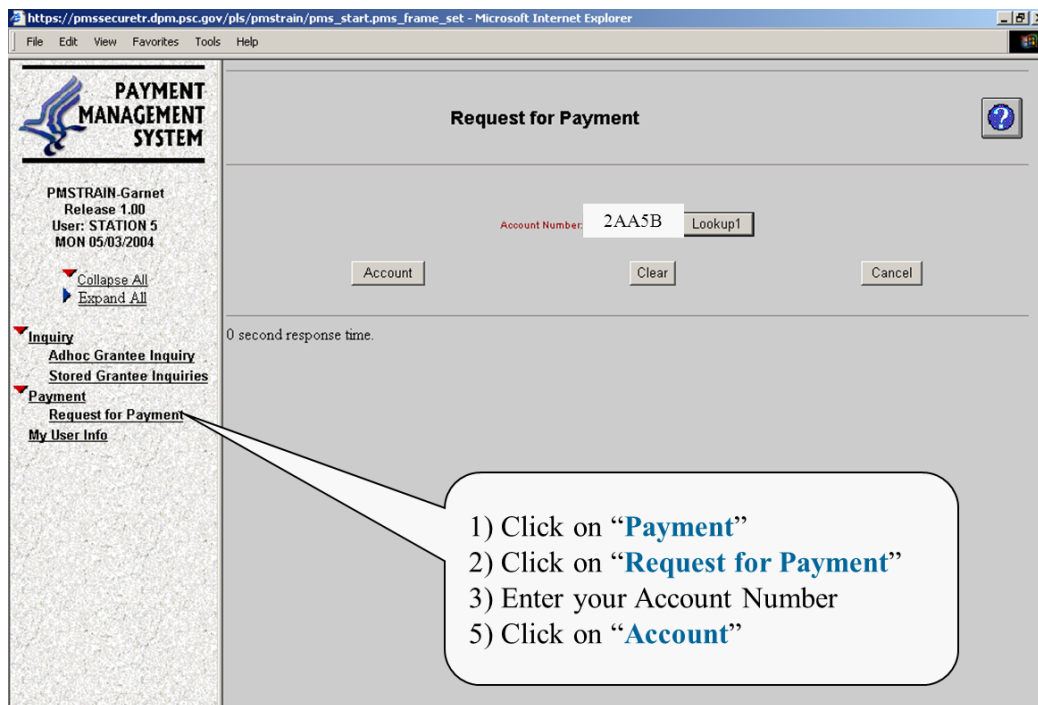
https://pmssecuretr.dpm.psc.gov/pls/pmstrain/pms_start.pms_frame_set - Microsoft Internet Explorer

File Edit View Favorites Tools Help

PAYMENT MANAGEMENT SYSTEM

PMSTRAIN-Garnet
Release 1.00
User: STATION 5
MON 05/03/2004

Collapse All
Expand All

Inquiry
Adhoc Grantee Inquiry
Stored Grantee Inquiries
Payment
Request for Payment
My User Info

Request for Payment

Account Number: 2AA5B Lookup1

Account Clear Cancel

0 second response time.

1) Click on "Payment"
2) Click on "Request for Payment"
3) Enter your Account Number
5) Click on "Account"